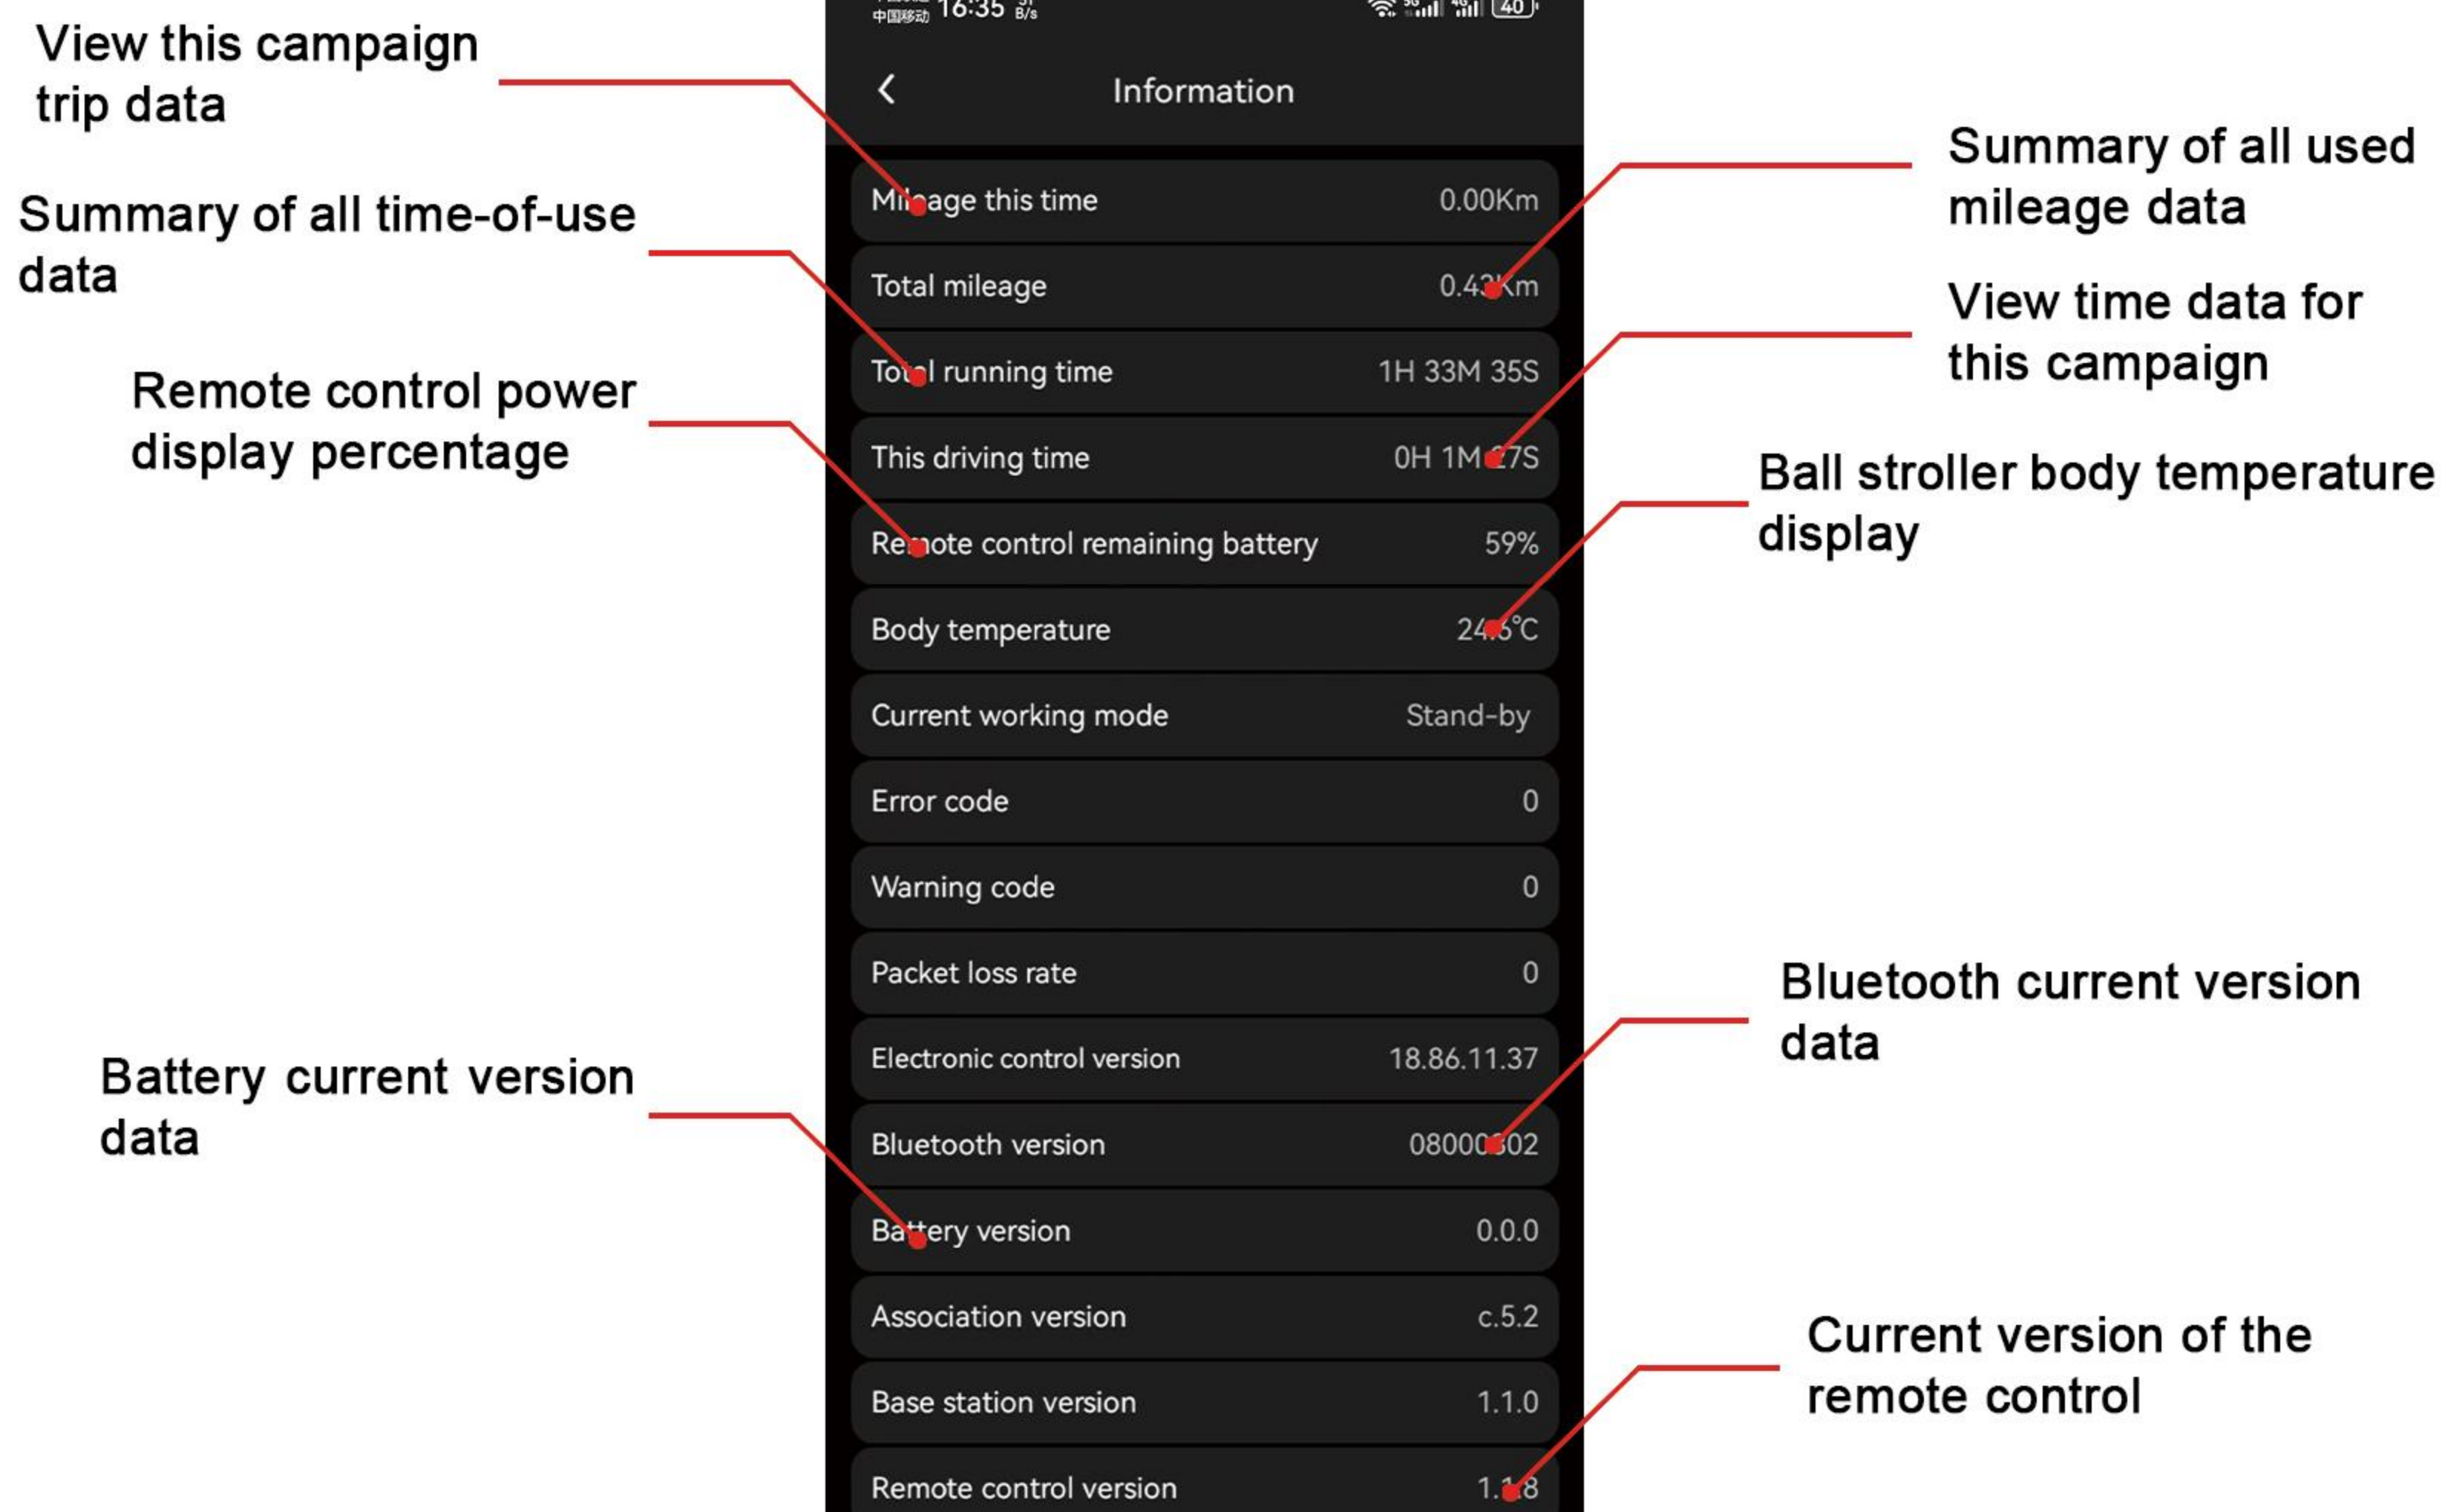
View this campaign trip data

Summary of all time-of-use data

Remote control power display percentage

Battery current version data

中国移动 16:35 B/s 40

Information

| Mileage this time | 0.00Km |
|---|---|
| Total mileage | 0.43Km |
| Total running time | 1H 33M 35S |
| This driving time | 0H 1M 27S |
| Remote control remaining battery | 59% |
| Body temperature | 24.6°C |
| Current working mode | Stand-by |
| Error code | 0 |
| Warning code | 0 |
| Packet loss rate | 0 |
| Electronic control version | 18.86.11.37 |
| Bluetooth version | 08000302 |
| Battery version | 0.0.0 |
| Association version | c.5.2 |
| Base station version | 1.1.0 |
| Remote control version | 1.1.8 |

Summary of all used mileage data

View time data for this campaign

Ball stroller body temperature display

Bluetooth current version data

Current version of the remote control